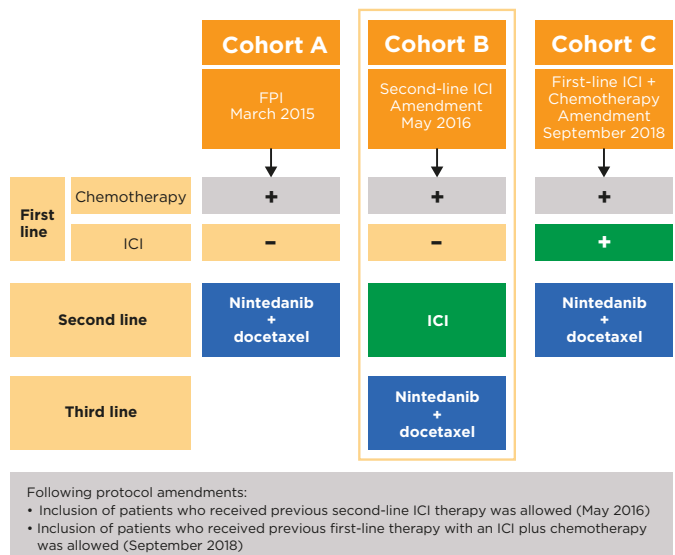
| | | Cohort A | Cohort B | Cohort C |
|---|---|---|---|---|
| | | FPI March 2015 | Second-line ICI Amendment May 2016 | First-line ICI + Chemotherapy Amendment September 2018 |
| First line | Chemotherapy | + | + | + |
| | ICI | – | – | + |
| Second line | | Nintedanib + docetaxel | ICI | Nintedanib + docetaxel |
| Third line | | | Nintedanib + docetaxel | |

Following protocol amendments:
• Inclusion of patients who received previous second-line ICI therapy was allowed (May 2016)
• Inclusion of patients who received previous first-line therapy with an ICI plus chemotherapy was allowed (September 2018)